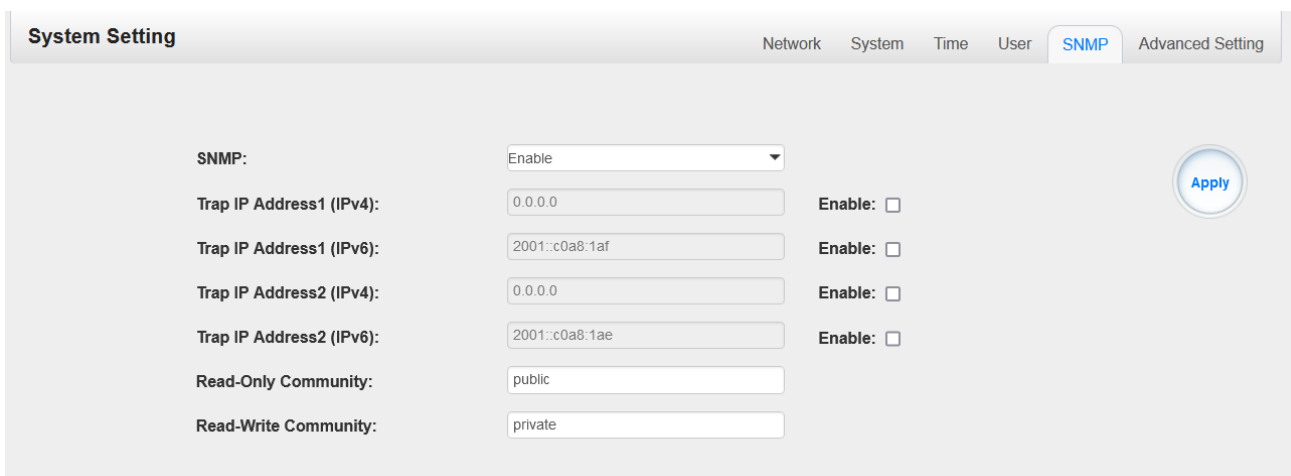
System Setting

Network System Time User SNMP Advanced Setting

SNMP: Enable

Apply

Trap IP Address1 (IPv4): 0.0.0.0 Enable:

Trap IP Address1 (IPv6): 2001::c0a8:1af Enable:

Trap IP Address2 (IPv4): 0.0.0.0 Enable:

Trap IP Address2 (IPv6): 2001::c0a8:1ae Enable:

Read-Only Community: public

Read-Write Community: private